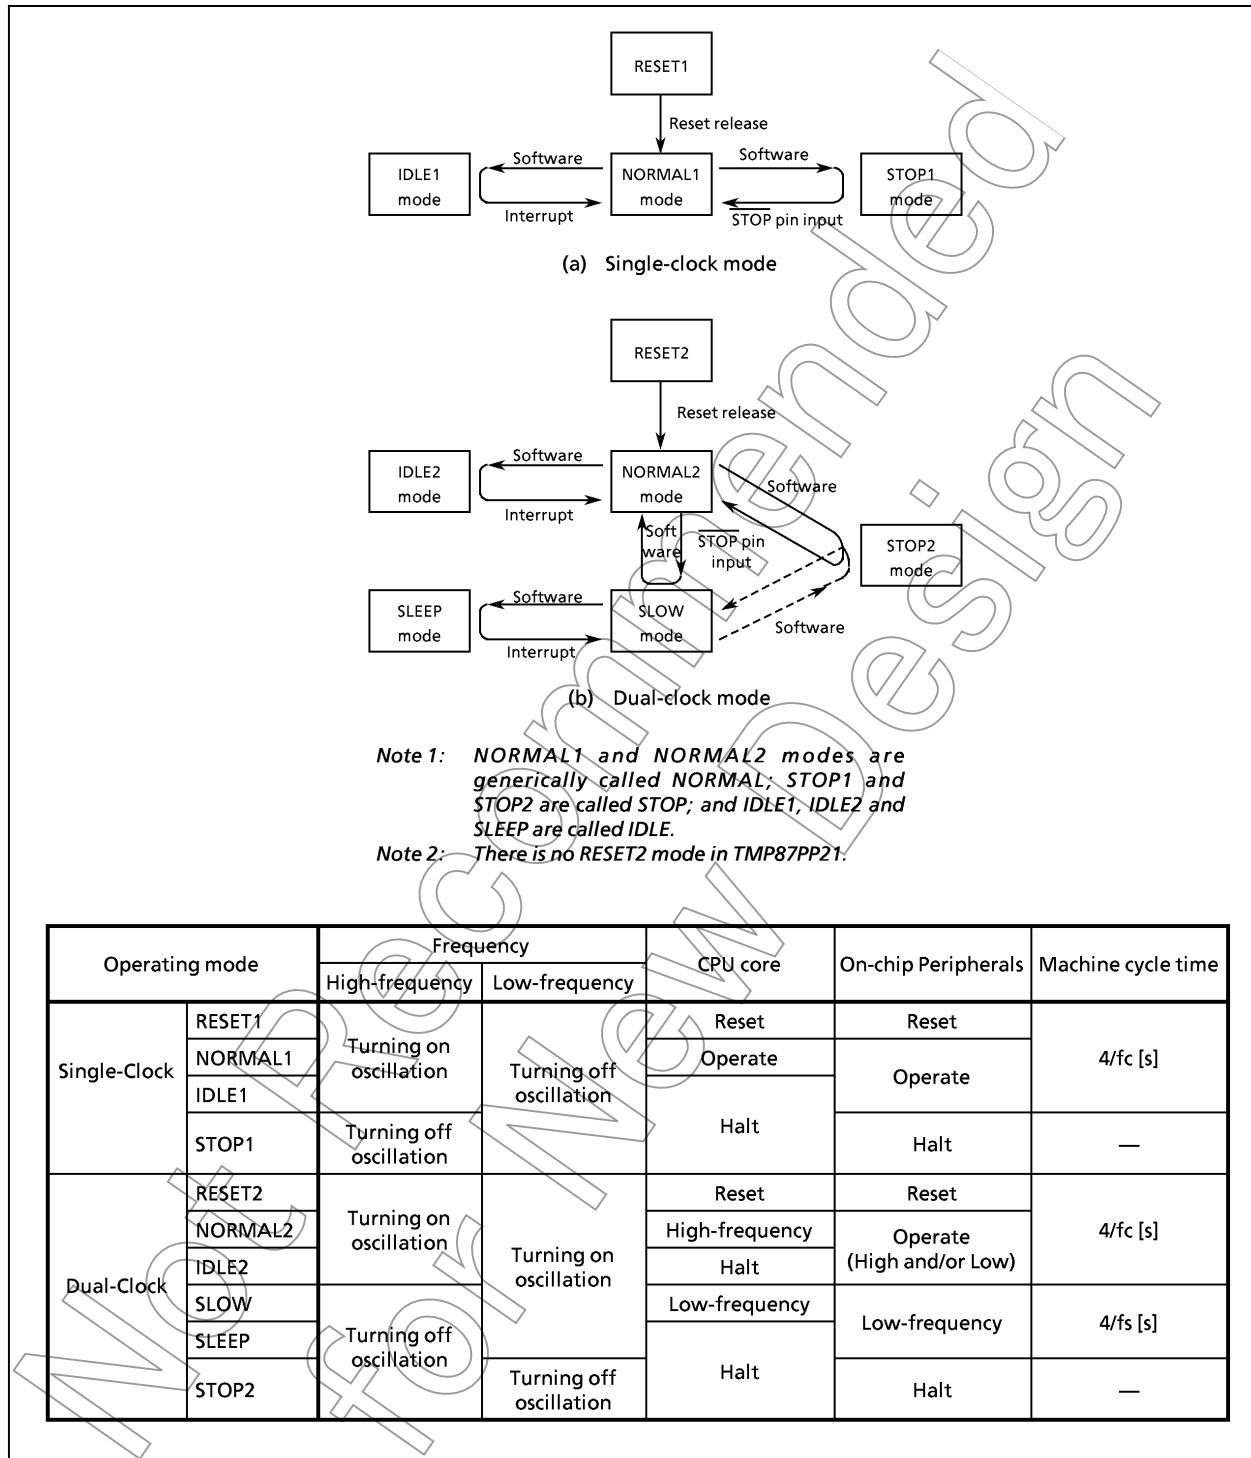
RESET1

Reset release

IDLE1 mode

Software

Interrupt

NORMAL1 mode

Software

$\overline{STOP}$ pin input

STOP1 mode

(a) Single-clock mode

RESET2

Reset release

IDLE2 mode

Software

Interrupt

NORMAL2 mode

Software

Soft ware

$\overline{STOP}$ pin input

STOP2 mode

SLEEP mode

Software

Interrupt

SLOW mode

Software

(b) Dual-clock mode

Note 1: NORMAL1 and NORMAL2 modes are generically called NORMAL; STOP1 and STOP2 are called STOP; and IDLE1, IDLE2 and SLEEP are called IDLE.
Note 2: There is no RESET2 mode in TMP87PP21.

| Operating mode | | Frequency High-frequency | Frequency Low-frequency | CPU core | On-chip Peripherals | Machine cycle time |
|---|---|---|---|---|---|---|
| Single-Clock | RESET1 | Turning on oscillation | Turning off oscillation | Reset | Reset | 4/fc [s] |
| | NORMAL1 | | | Operate | Operate | |
| | IDLE1 | | | Halt | | |
| | STOP1 | Turning off oscillation | | | Halt | — |
| Dual-Clock | RESET2 | Turning on oscillation | Turning on oscillation | Reset | Reset | 4/fc [s] |
| | NORMAL2 | | | High-frequency | Operate (High and/or Low) | |
| | IDLE2 | | | Halt | | |
| | SLOW | Turning off oscillation | | Low-frequency | Low-frequency | 4/fs [s] |
| | SLEEP | | | Halt | | |
| | STOP2 | | Turning off oscillation | | Halt | — |

Not Recommended for New Design